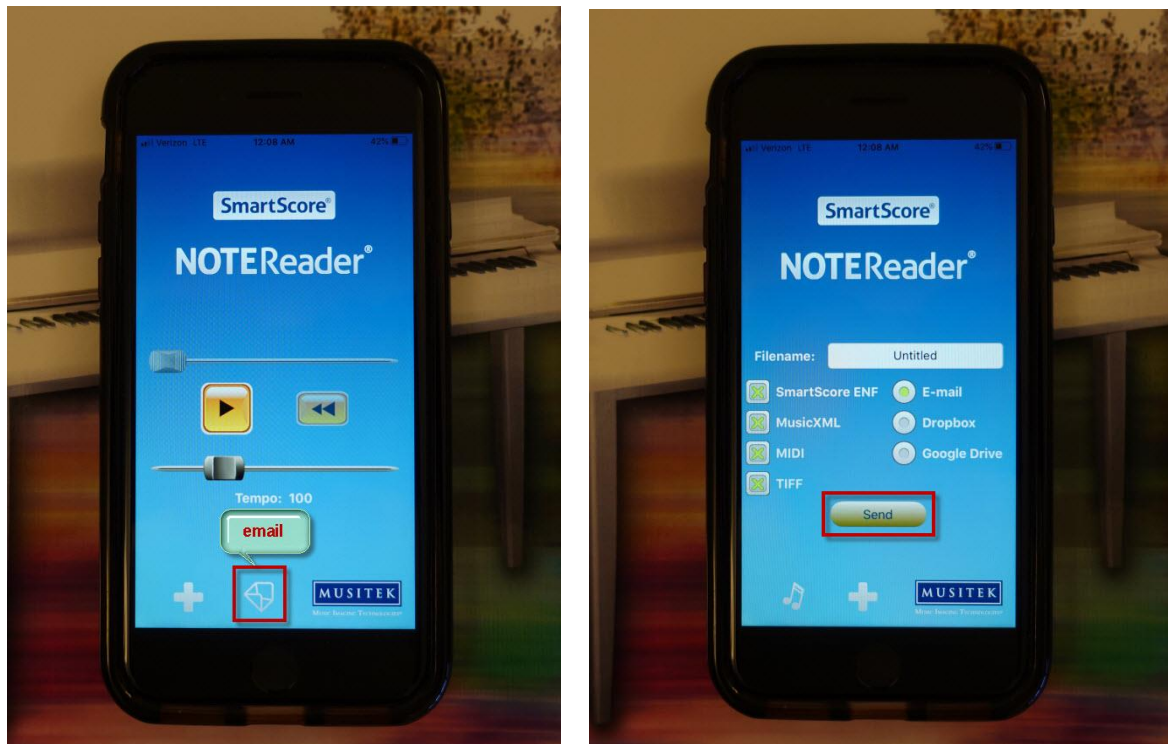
Verizon LTE 12:08 AM 42%

SmartScore®

NOTEReader®

Tempo: 100

email

MUSITEK
Music Imaging Technologies

Verizon LTE 12:08 AM 42%

SmartScore®

NOTEReader®

Filename: Untitled

SmartScore ENF
MusicXML
MIDI
TIFF

E-mail
Dropbox
Google Drive

Send

MUSITEK
Music Imaging Technologies